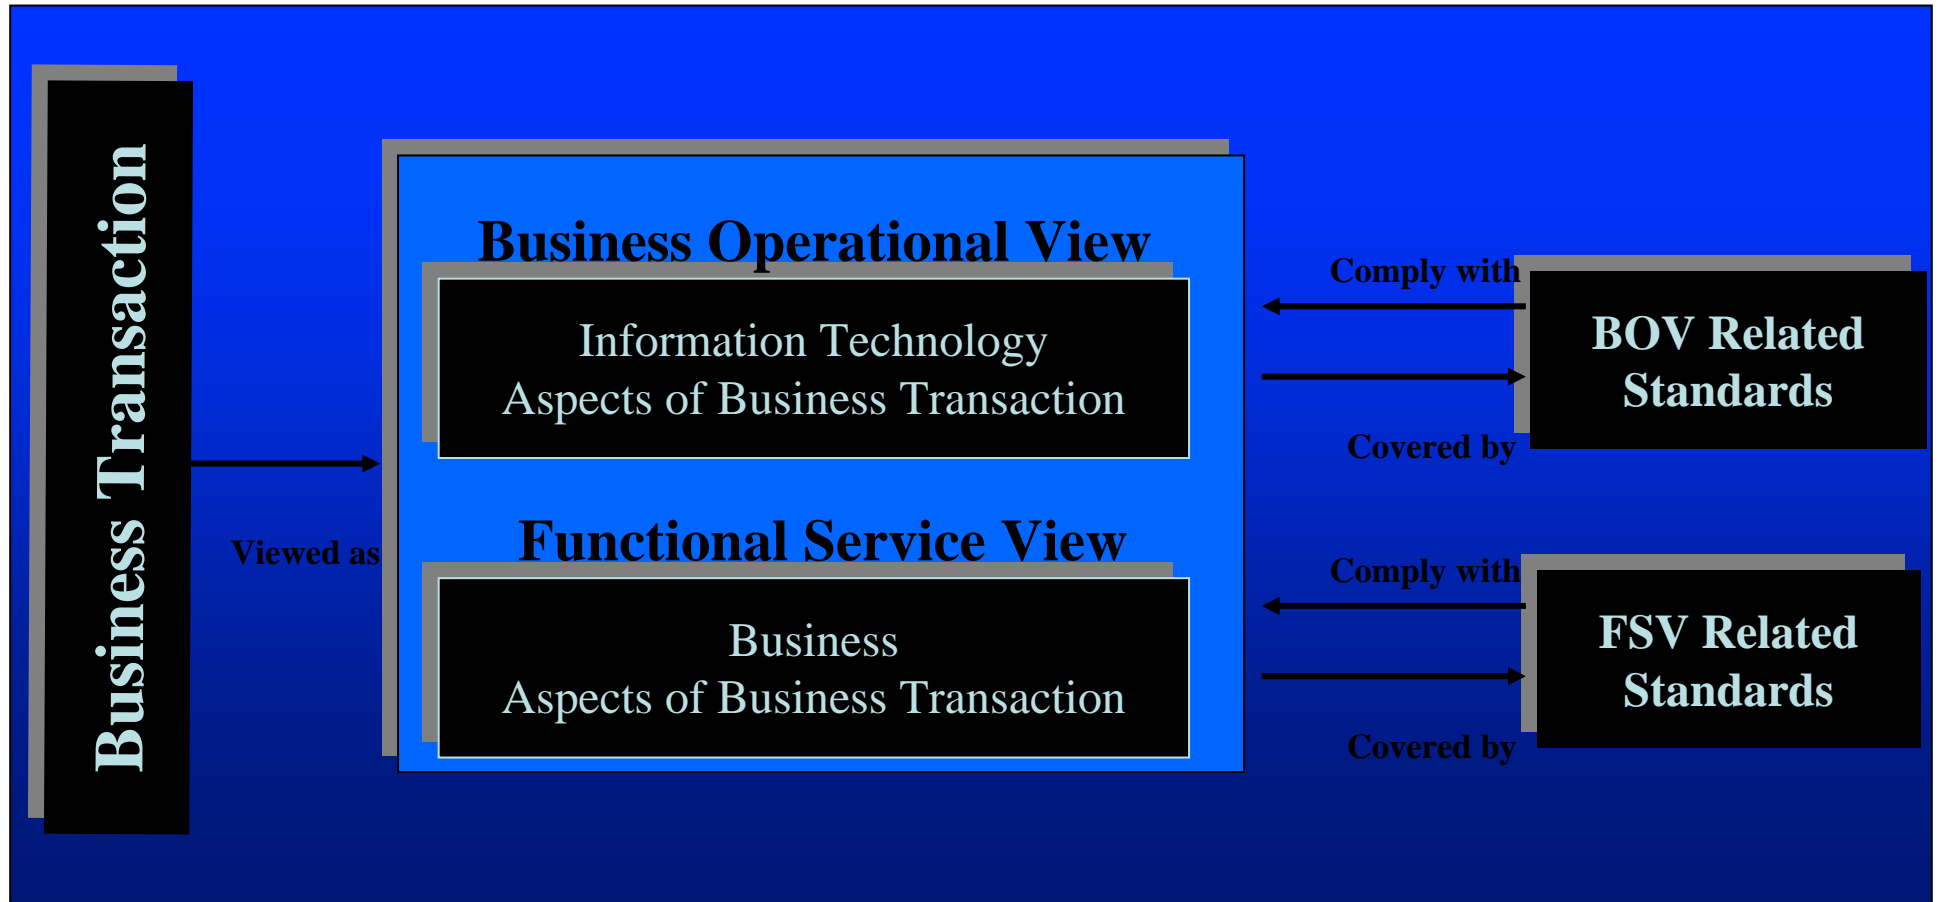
Business Transaction

Viewed as

Business Operational View

Information Technology
Aspects of Business Transaction

Functional Service View

Business
Aspects of Business Transaction

Comply with

Covered by

BOV Related Standards

Comply with

Covered by

FSV Related Standards